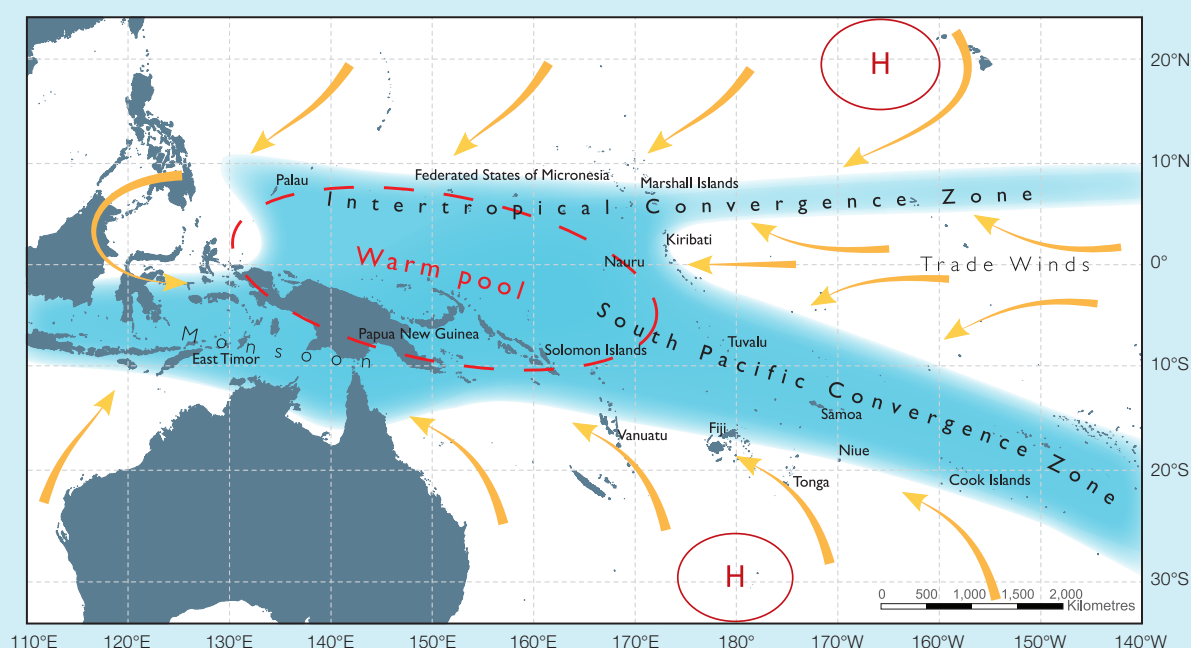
H

20°N

10°N

0°

10°S

20°S

30°S

Palau

Federated States of Micronesia

Marshall Islands

Intertropical Convergence Zone

Kiribati

Warm pool

Nauru

Trade Winds

Monsoon

East Timor

Papua New Guinea

Solomon Islands

South Pacific Convergence Zone

Tuvalu

Samoa

Vanuatu

Fiji

Niue

Tonga

Cook Islands

H

0 500 1,000 1,500 2,000 Kilometres

110°E 120°E 130°E 140°E 150°E 160°E 170°E 180° 170°W 160°W 150°W 140°W